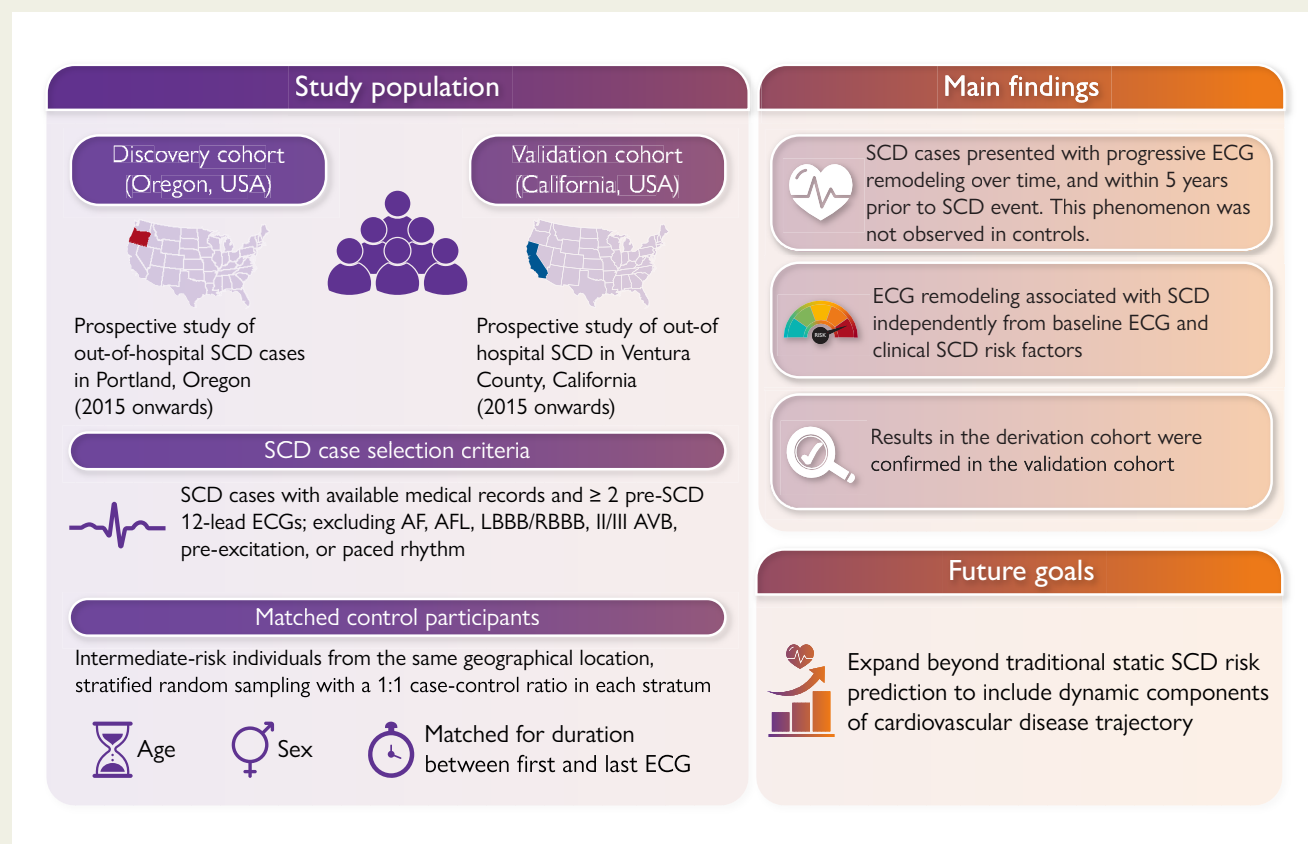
Study population

Discovery cohort (Oregon, USA)

Validation cohort (California, USA)

Prospective study of out-of-hospital SCD cases in Portland, Oregon (2015 onwards)

Prospective study of out-of hospital SCD in Ventura County, California (2015 onwards)

SCD case selection criteria

SCD cases with available medical records and ≥ 2 pre-SCD 12-lead ECGs; excluding AF, AFL, LBBB/RBBB, II/III AVB, pre-excitation, or paced rhythm

Matched control participants

Intermediate-risk individuals from the same geographical location, stratified random sampling with a 1:1 case-control ratio in each stratum

Age

Sex

Matched for duration between first and last ECG

Main findings

SCD cases presented with progressive ECG remodeling over time, and within 5 years prior to SCD event. This phenomenon was not observed in controls.

RISK

ECG remodeling associated with SCD independently from baseline ECG and clinical SCD risk factors

Results in the derivation cohort were confirmed in the validation cohort

Future goals

Expand beyond traditional static SCD risk prediction to include dynamic components of cardiovascular disease trajectory